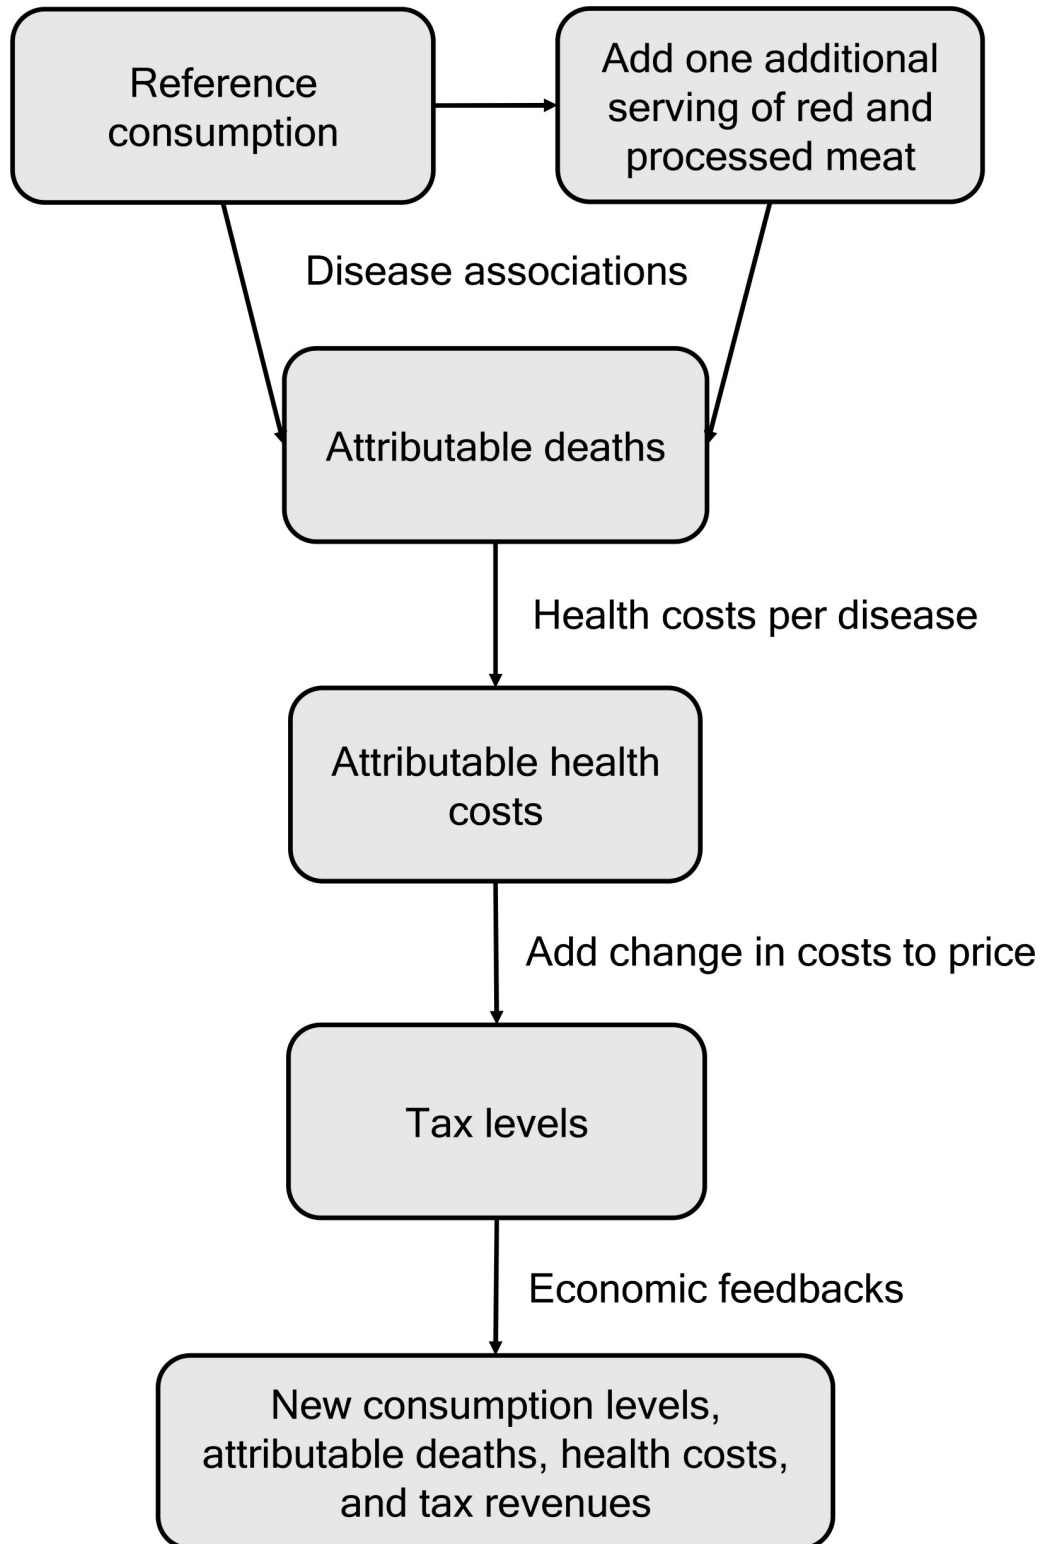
Reference consumption

Add one additional serving of red and processed meat

Disease associations

Attributable deaths

Health costs per disease

Attributable health costs

Add change in costs to price

Tax levels

Economic feedbacks

New consumption levels, attributable deaths, health costs, and tax revenues